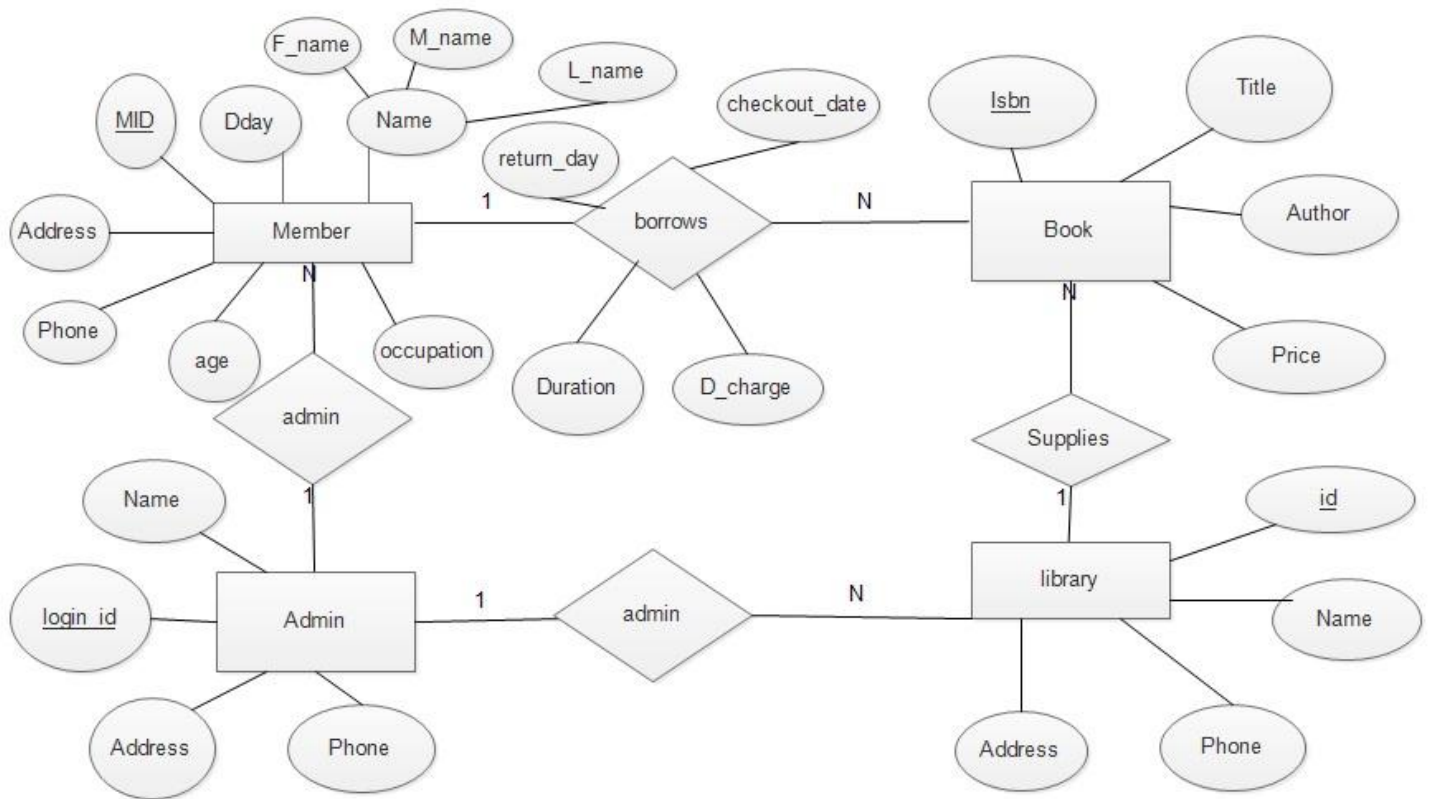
F_name
M_name
L_name
MID
Dday
Name
checkout_date
return_day
Isbn
Title
Address
Member
1
borrows
N
Book
Author
N
N
Phone
age
occupation
Duration
D_charge
Price
admin
Supplies
1
1
Name
id
login_id
Admin
1
admin
N
library
Name
Address
Phone
Address
Phone